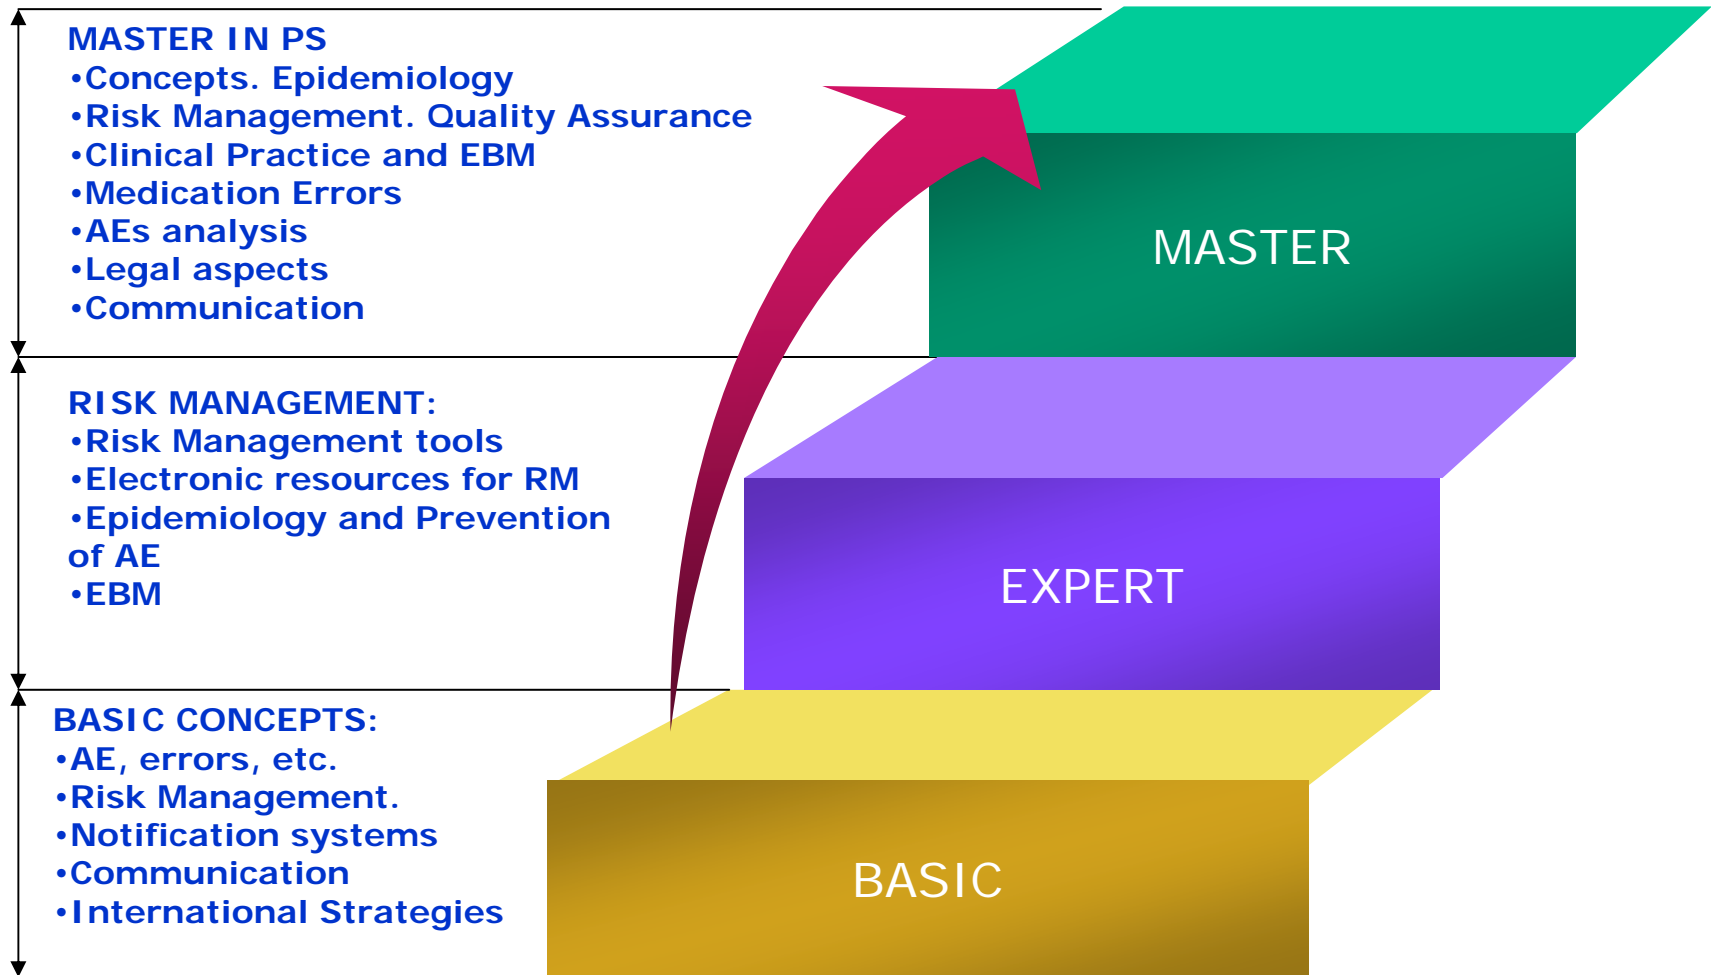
MASTER IN PS
•Concepts. Epidemiology
•Risk Management. Quality Assurance
•Clinical Practice and EBM
•Medication Errors
•AEs analysis
•Legal aspects
•Communication

MASTER

RISK MANAGEMENT:
•Risk Management tools
•Electronic resources for RM
•Epidemiology and Prevention of AE
•EBM

EXPERT

BASIC CONCEPTS:
•AE, errors, etc.
•Risk Management.
•Notification systems
•Communication
•International Strategies

BASIC